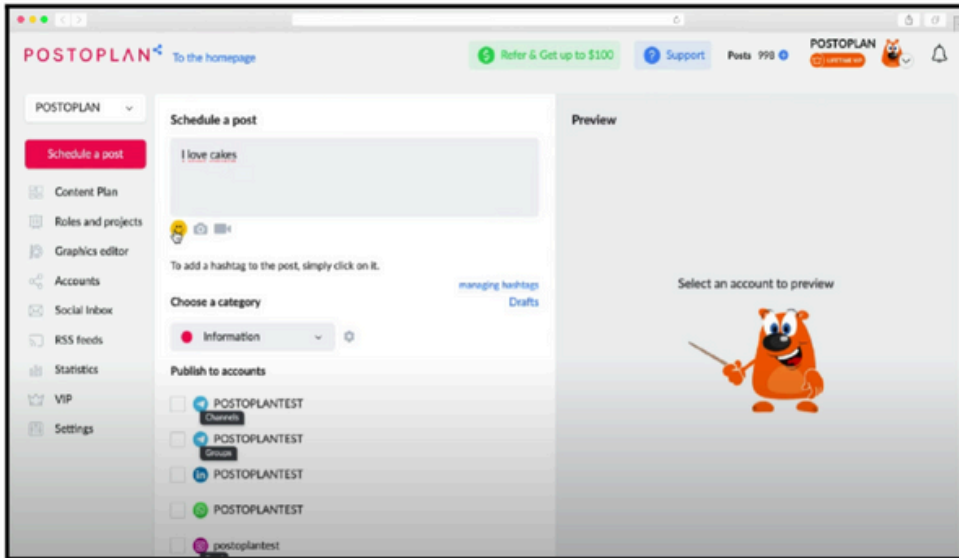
POSTOPLAN To the homepage

Refer & Get up to $100

Support

Posts 998

POSTOPLAN

LIFETIME VIP

POSTOPLAN

Schedule a post

Content Plan

Roles and projects

Graphics editor

Accounts

Social Inbox

RSS feeds

Statistics

VIP

Settings

Schedule a post

I love cakes

To add a hashtag to the post, simply click on it.

managing hashtags

Drafts

Choose a category

Information

Publish to accounts

POSTOPLANTEST

Channels

POSTOPLANTEST

Groups

POSTOPLANTEST

POSTOPLANTEST

postoplantest

Preview

Select an account to preview